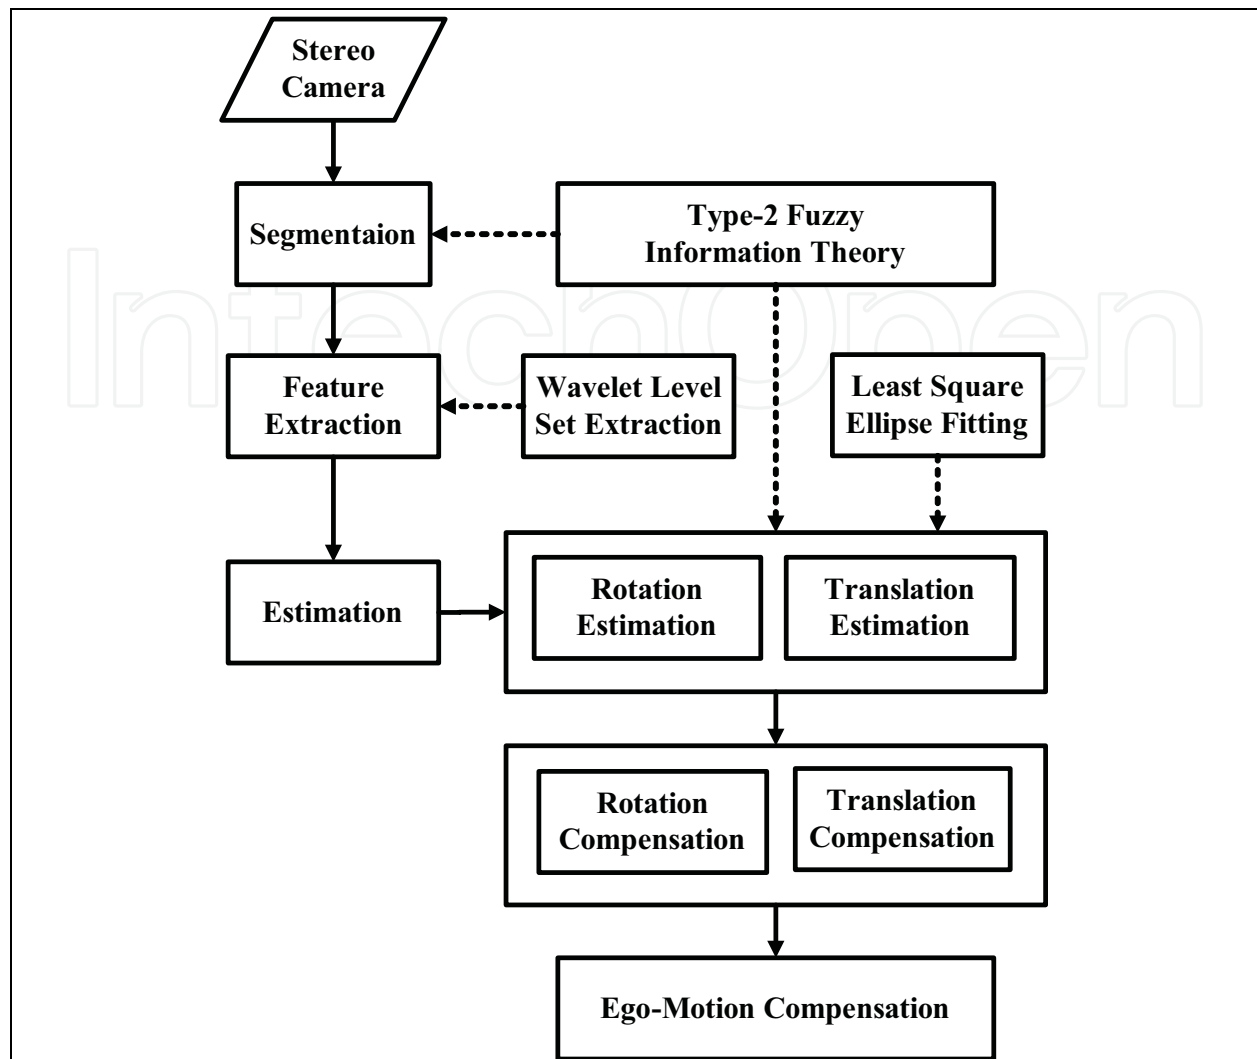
Stereo Camera

Segmentaion

Type-2 Fuzzy Information Theory

IntechOpen

Feature Extraction

Wavelet Level Set Extraction

Least Square Ellipse Fitting

Estimation

Rotation Estimation

Translation Estimation

Rotation Compensation

Translation Compensation

Ego-Motion Compensation